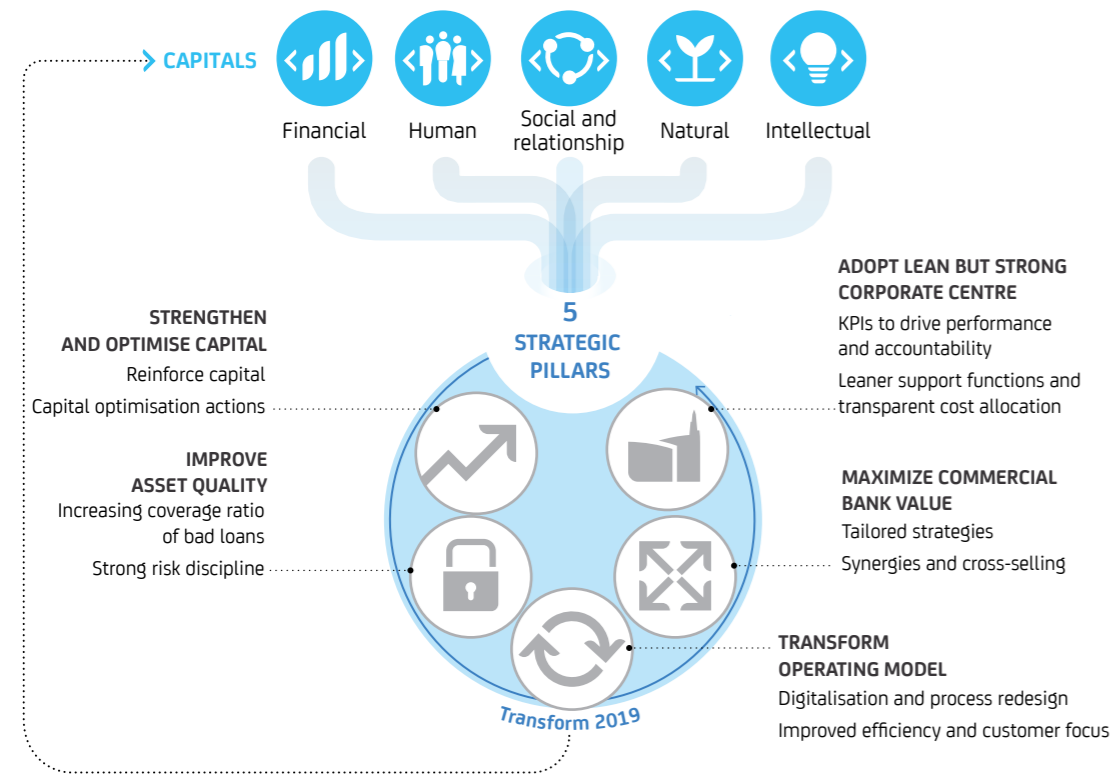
CAPITALS

Financial

Human

Social and relationship

Natural

Intellectual

5
STRATEGIC PILLARS

STRENGTHEN AND OPTIMISE CAPITAL
Reinforce capital
Capital optimisation actions

IMPROVE ASSET QUALITY
Increasing coverage ratio of bad loans
Strong risk discipline

ADOPT LEAN BUT STRONG CORPORATE CENTRE
KPIs to drive performance and accountability
Leaner support functions and transparent cost allocation

MAXIMIZE COMMERCIAL BANK VALUE
Tailored strategies
Synergies and cross-selling

TRANSFORM OPERATING MODEL
Digitalisation and process redesign
Improved efficiency and customer focus

Transform 2019